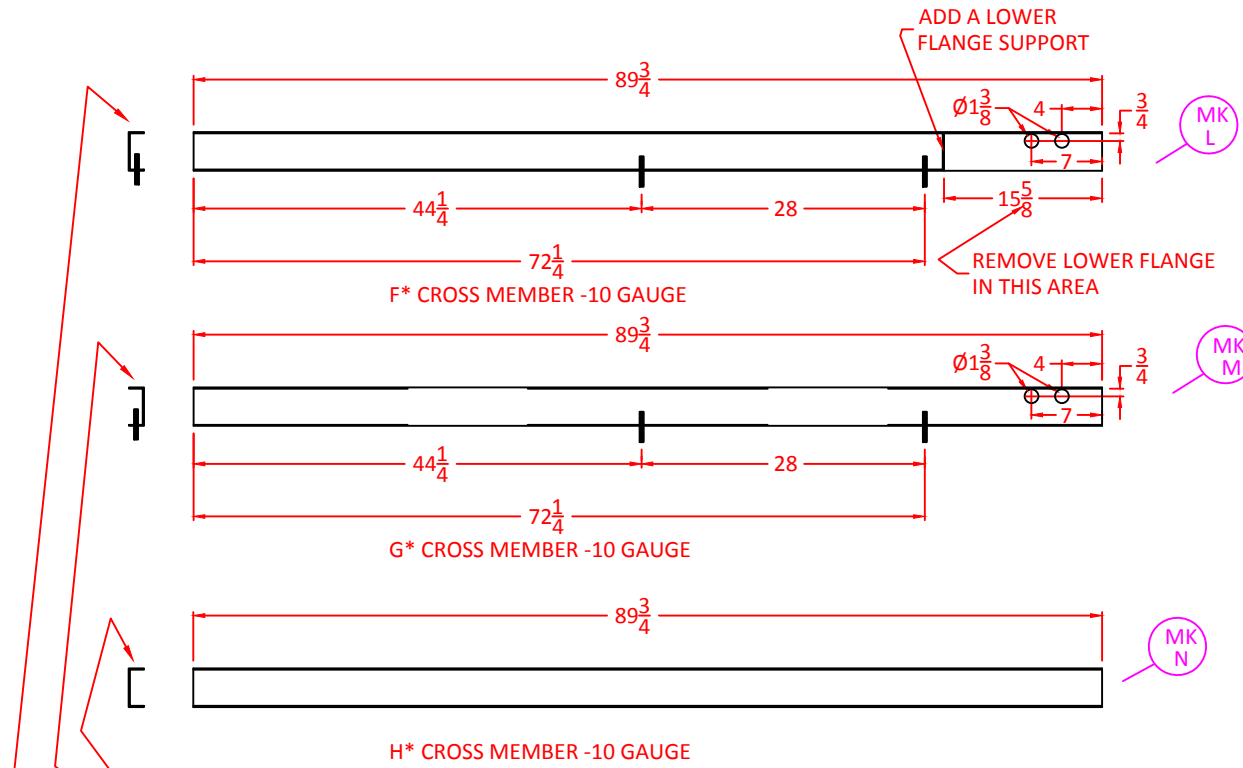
ADD A LOWER FLANGE SUPPORT

$89\frac{3}{4}$

$Ø1\frac{3}{8}$

4

$\frac{3}{4}$

MK L

7

$44\frac{1}{4}$

28

$15\frac{5}{8}$

$72\frac{1}{4}$

REMOVE LOWER FLANGE IN THIS AREA

F* CROSS MEMBER -10 GAUGE

$89\frac{3}{4}$

$Ø1\frac{3}{8}$

4

$\frac{3}{4}$

MK M

7

$44\frac{1}{4}$

28

$72\frac{1}{4}$

G* CROSS MEMBER -10 GAUGE

$89\frac{3}{4}$

MK N

H* CROSS MEMBER -10 GAUGE